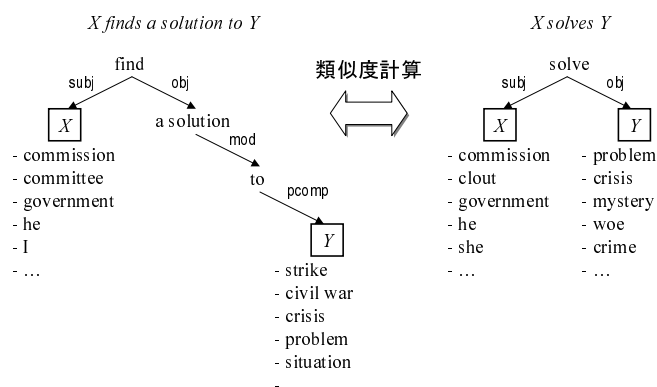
X finds a solution to Y

find
subj
obj
X
a solution
mod
to
pcomp
Y

- commission
- committee
- government
- he
- I
- …

- strike
- civil war
- crisis
- problem
- situation
-

類似度計算

X solves Y

solve
subj
obj
X
Y

- commission
- clout
- government
- he
- she
- …

- problem
- crisis
- mystery
- woe
- crime
- …